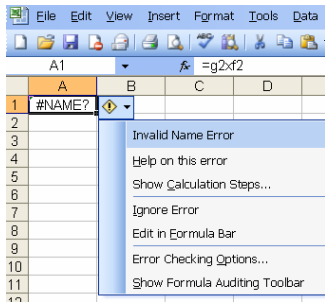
File Edit View Insert Format Tools Data

A1 $f_x$ =g2xf2

| | A | B | C | D |
|---|---|---|---|---|
| 1 | #NAME? | | | |
| 2 | | | | |
| 3 | | | | |
| 4 | | | | |
| 5 | | | | |
| 6 | | | | |
| 7 | | | | |
| 8 | | | | |
| 9 | | | | |
| 10 | | | | |
| 11 | | | | |
| 12 | | | | |

Invalid Name Error
Help on this error
Show Calculation Steps...
Ignore Error
Edit in Formula Bar
Error Checking Options...
Show Formula Auditing Toolbar